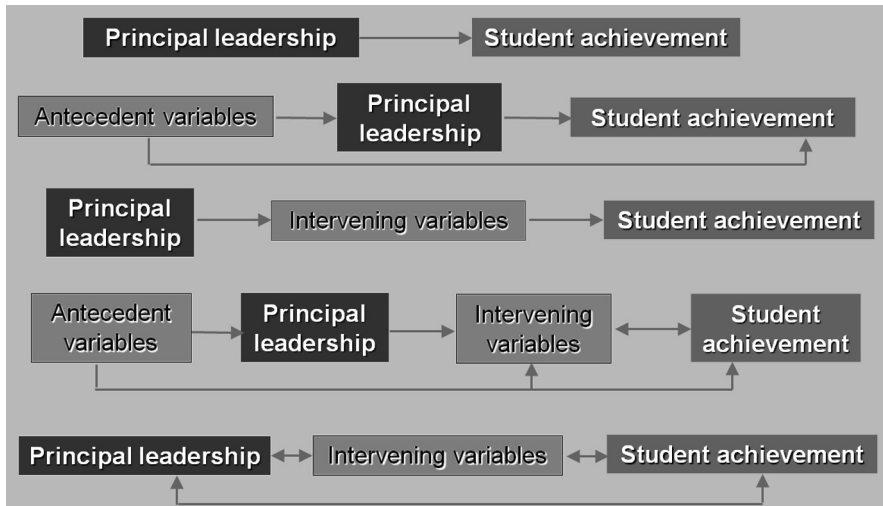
Principal leadership

Student achievement

Antecedent variables

Principal leadership

Student achievement

Principal leadership

Intervening variables

Student achievement

Antecedent variables

Principal leadership

Intervening variables

Student achievement

Principal leadership

Intervening variables

Student achievement